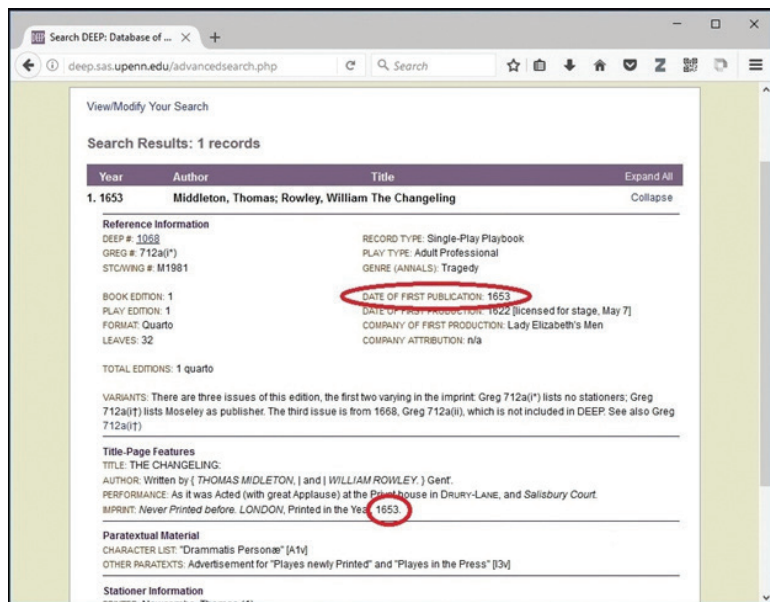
Search DEEP: Database of ... ×

deep.sas.upenn.edu/advancedsearch.php

Search

View/Modify Your Search

Search Results: 1 records

| Year | Author | Title | Expand All |
|---|---|---|---|
| 1. 1653 | Middleton, Thomas; Rowley, William | The Changeling | Collapse |

Reference Information
DEEP #: 1068
GREG #: 712a(i*)
STC/WING #: M1981

RECORD TYPE: Single-Play Playbook
PLAY TYPE: Adult Professional
GENRE (ANNALS): Tragedy

BOOK EDITION: 1
PLAY EDITION: 1
FORMAT: Quarto
LEAVES: 32

DATE OF FIRST PUBLICATION: 1653
DATE OF FIRST PRODUCTION: 1622 [licensed for stage, May 7]
COMPANY OF FIRST PRODUCTION: Lady Elizabeth's Men
COMPANY ATTRIBUTION: n/a

TOTAL EDITIONS: 1 quarto

VARIANTS: There are three issues of this edition, the first two varying in the imprint: Greg 712a(i*) lists no stationers; Greg 712a(i†) lists Moseley as publisher. The third issue is from 1668, Greg 712a(ii), which is not included in DEEP. See also Greg 712a(i†)

Title-Page Features
TITLE: THE CHANGELING:
AUTHOR: Written by { THOMAS MIDLETON, | and | WILLIAM ROWLEY. } Gent'.
PERFORMANCE: As it was Acted (with great Applause) at the Privat house in DRURY-LANE, and Salisbury Court.
IMPRINT: Never Printed before. LONDON, Printed in the Yea 1653.

Paratextual Material
CHARACTER LIST: "Drammatis Personæ" [A1v]
OTHER PARATEXTS: Advertisement for "Playes newly Printed" and "Playes in the Press" [I3v]

Stationer Information
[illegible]